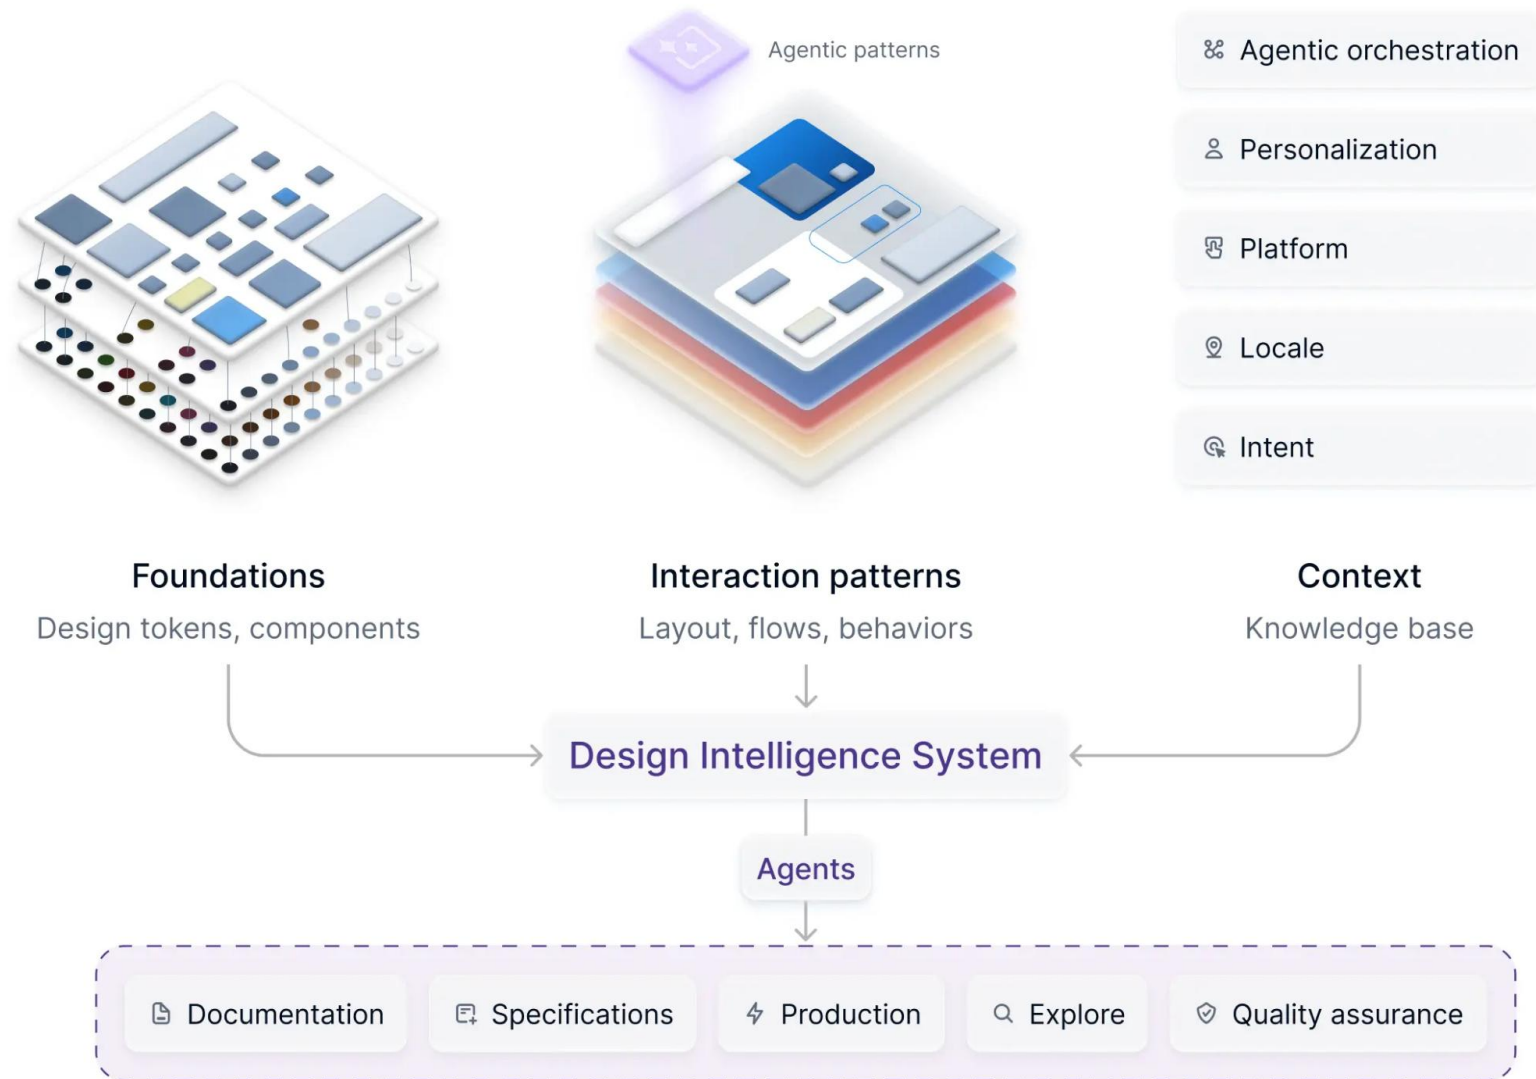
Agentic patterns

Agentic orchestration

Personalization

Platform

Locale

Intent

Foundations
Design tokens, components

Interaction patterns
Layout, flows, behaviors

Context
Knowledge base

Design Intelligence System

Agents

Documentation

Specifications

Production

Explore

Quality assurance